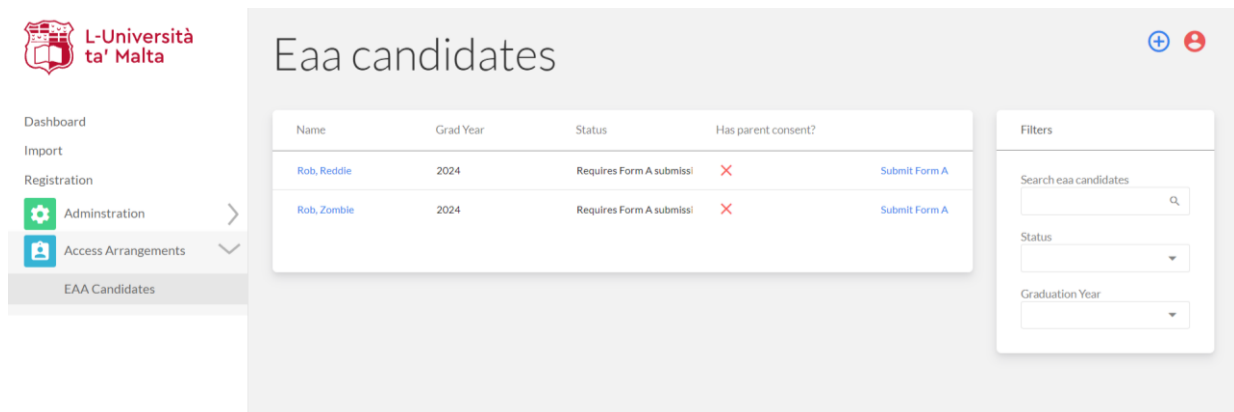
L-Università ta' Malta

Dashboard
Import
Registration
Adminstration
Access Arrangements
EAA Candidates

Eaa candidates

| Name | Grad Year | Status | Has parent consent? | |
|---|---|---|---|---|
| Rob, Reddle | 2024 | Requires Form A submissi | ✕ | Submit Form A |
| Rob, Zombie | 2024 | Requires Form A submissi | ✕ | Submit Form A |

Filters

Search eaa candidates

Status

Graduation Year